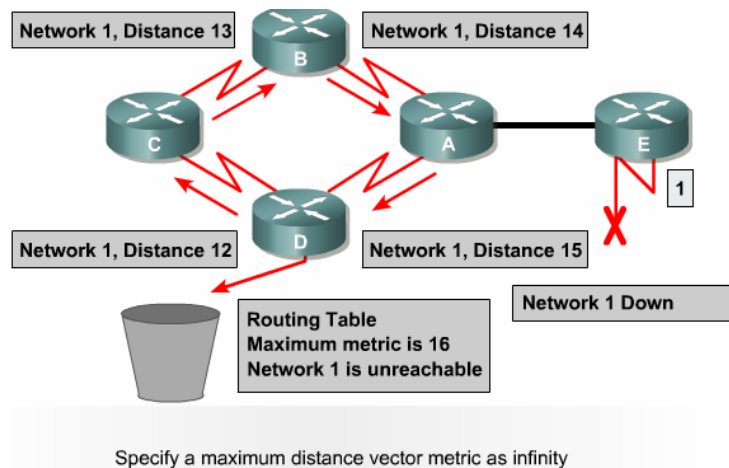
Network 1, Distance 13

Network 1, Distance 14

B

C

A

E

1

D

Network 1, Distance 12

Network 1, Distance 15

Network 1 Down

Routing Table
Maximum metric is 16
Network 1 is unreachable

Specify a maximum distance vector metric as infinity